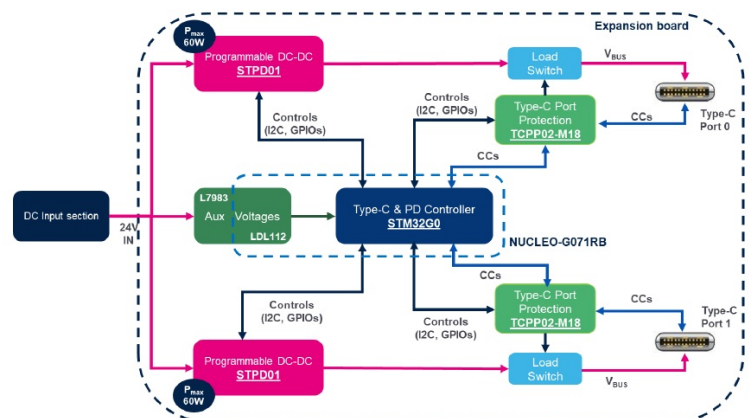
Expansion board

$P_{max}$ 60W

Programmable DC-DC
STPD01

Load Switch

$V_{BUS}$

Controls (I2C, GPIOs)

Controls (I2C, GPIOs)

Type-C Port Protection
TCPP02-M18

CCs

Type-C Port 0

CCs

DC Input section

24V IN

L7983
Aux Voltages
LDL112

Type-C & PD Controller
STM32G0

NUCLEO-G071RB

CCs

Controls (I2C, GPIOs)

Type-C Port Protection
TCPP02-M18

CCs

Type-C Port 1

Controls (I2C, GPIOs)

Programmable DC-DC
STPD01

Load Switch

$V_{BUS}$

$P_{max}$ 60W